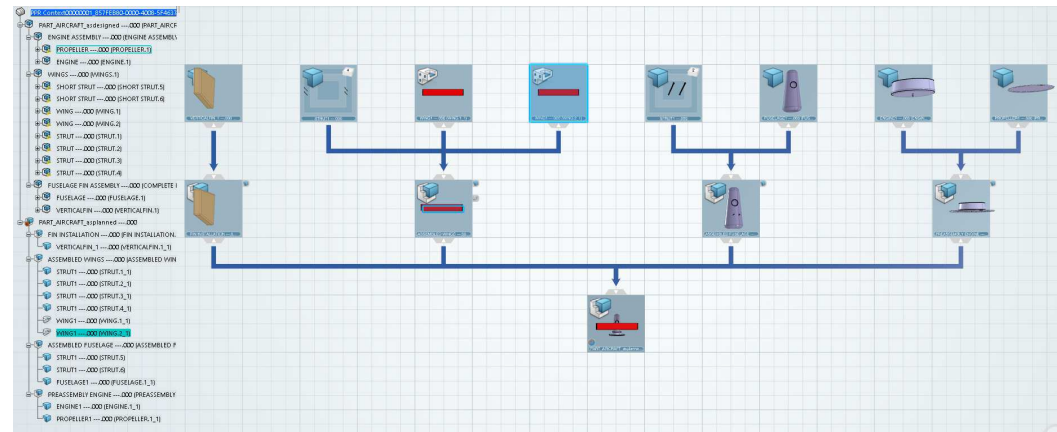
PPR Context00000001_357FE880-0000-4008-5F463

PART_AIRCRAFT_asdesigned ---.000 (PART_AIRCR

ENGINE ASSEMBLY ---.000 (ENGINE ASSEMBLY

PROPELLER ---.000 (PROPELLER.1)

ENGINE ---.000 (ENGINE.1)

WINGS ---.000 (WINGS.1)

SHORT STRUT ---.000 (SHORT STRUT.5)

SHORT STRUT ---.000 (SHORT STRUT.6)

WING ---.000 (WING.1)

WING ---.000 (WING.2)

STRUT ---.000 (STRUT.1)

STRUT ---.000 (STRUT.2)

STRUT ---.000 (STRUT.3)

STRUT ---.000 (STRUT.4)

FUSELAGE FIN ASSEMBLY ---.000 (COMPLETE

FUSELAGE ---.000 (FUSELAGE.1)

VERTICALFIN ---.000 (VERTICALFIN.1)

PART_AIRCRAFT_asplanned ---.000

FIN INSTALLATION ---.000 (FIN INSTALLATION.

VERTICALFIN_1 ---.000 (VERTICALFIN.1_1)

ASSEMBLED WINGS ---.000 (ASSEMBLED WIN

STRUT1 ---.000 (STRUT.1_1)

STRUT1 ---.000 (STRUT.2_1)

STRUT1 ---.000 (STRUT.3_1)

STRUT1 ---.000 (STRUT.4_1)

WING1 ---.000 (WING.1_1)

WING1 ---.000 (WING.2_1)

ASSEMBLED FUSELAGE ---.000 (ASSEMBLED F

STRUT1 ---.000 (STRUT.5)

STRUT1 ---.000 (STRUT.6)

FUSELAGE1 ---.000 (FUSELAGE.1_1)

PREASSEMBLY ENGINE ---.000 (PREASSEMBLY

ENGINE1 ---.000 (ENGINE.1_1)

PROPELLER1 ---.000 (PROPELLER.1_1)